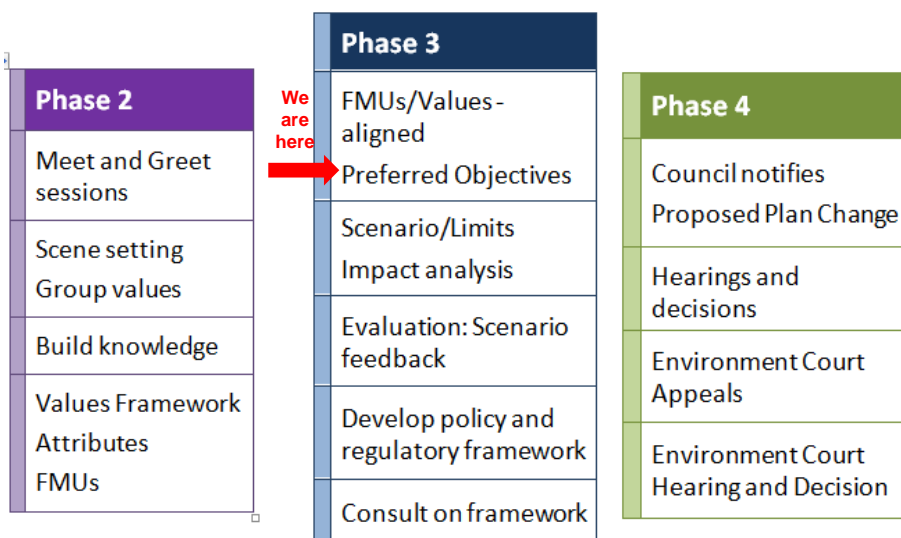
Phase 2

Meet and Greet sessions

Scene setting

Group values

Build knowledge

Values Framework

Attributes

FMUs

We are here

Phase 3

FMUs/Values - aligned

Preferred Objectives

Scenario/Limits

Impact analysis

Evaluation: Scenario feedback

Develop policy and regulatory framework

Consult on framework

Phase 4

Council notifies

Proposed Plan Change

Hearings and decisions

Environment Court Appeals

Environment Court Hearing and Decision